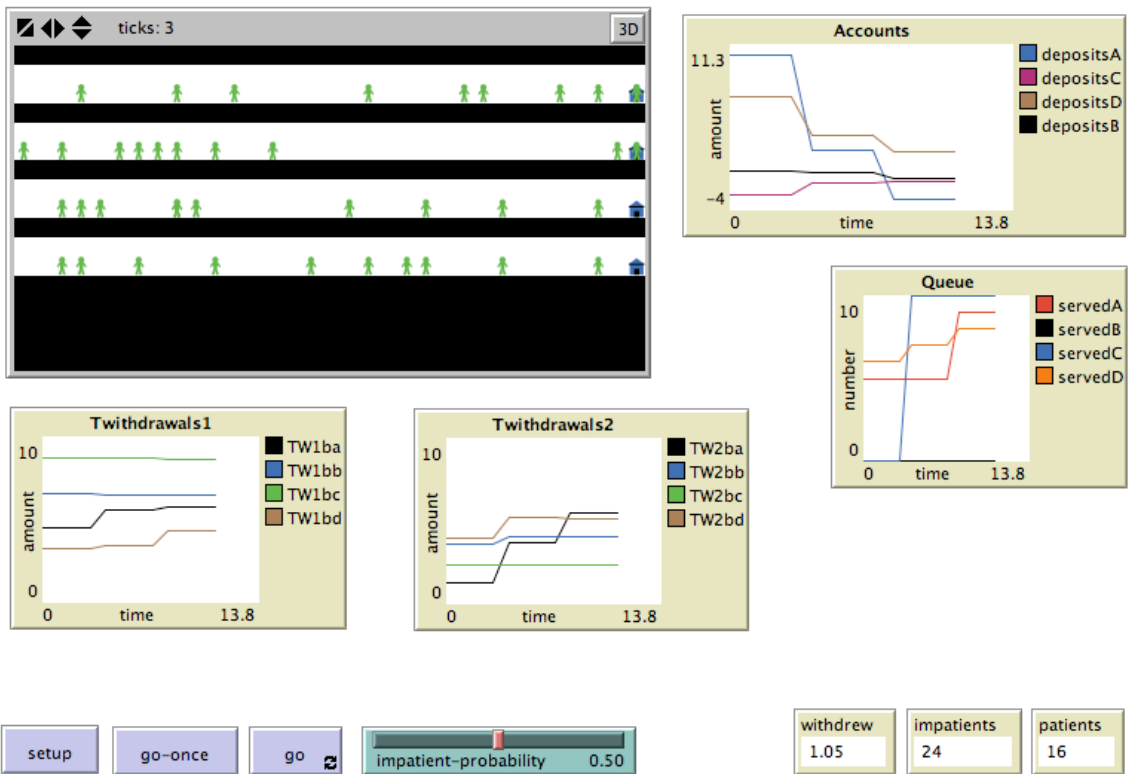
ticks: 3
3D

Accounts
11.3
amount
-4
0
time
13.8
depositsA
depositsC
depositsD
depositsB

Queue
10
number
0
0
time
13.8
servedA
servedB
servedC
servedD

Twithdrawals1
10
amount
0
0
time
13.8
TW1ba
TW1bb
TW1bc
TW1bd

Twithdrawals2
10
amount
0
0
time
13.8
TW2ba
TW2bb
TW2bc
TW2bd

setup
go-once
go
impatient-probability 0.50

withdrew
1.05
impatients
24
patients
16